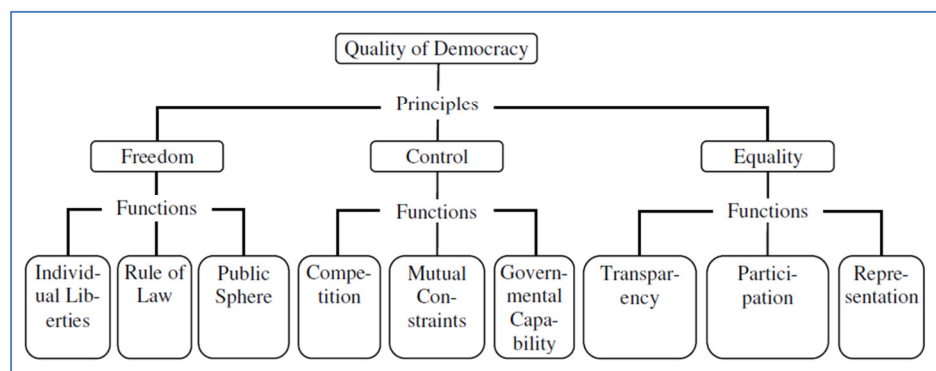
Quality of Democracy

Principles

Freedom

Control

Equality

Functions

Functions

Functions

Individual Liberties

Rule of Law

Public Sphere

Competition

Mutual Constraints

Governmental Capability

Transparency

Participation

Representation